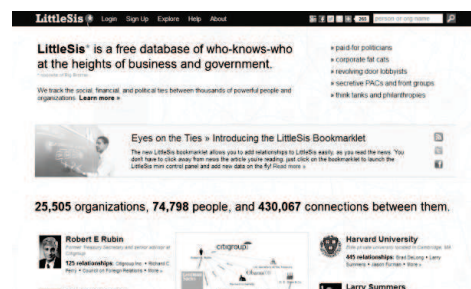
LittleSis Login Sign Up Explore Help About

search people and orgs

LittleSis* is a free database of who-knows-who at the heights of business and government.

* opposite of Big Brother

We track the social, financial, and political ties between thousands of powerful people and organizations. Learn more »

» paid-for politicians
» corporate fat cats
» revolving door lobbyists
» secretive PACs and front groups
» think tanks and philanthropies

Eyes on the Ties » Introducing the LittleSis Bookmarklet

The new LittleSis bookmarklet allows you to add relationships to LittleSis easily, as you read the news. You don't have to click away from news the article you're reading, just click on the bookmarklet to launch the LittleSis mini control panel and add new data on the fly! Read more »

25,505 organizations, 74,798 people, and 430,067 connections between them.

Robert E Rubin
Former Treasury Secretary and senior advisor at Citigroup
125 relationships: Citigroup Inc • Richard C Perry • Council on Foreign Relations • More »

citigroup

Harvard University
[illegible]
445 relationships: Brad DeLong • Larry Summers • Jason Furman • More »

Larry Summers